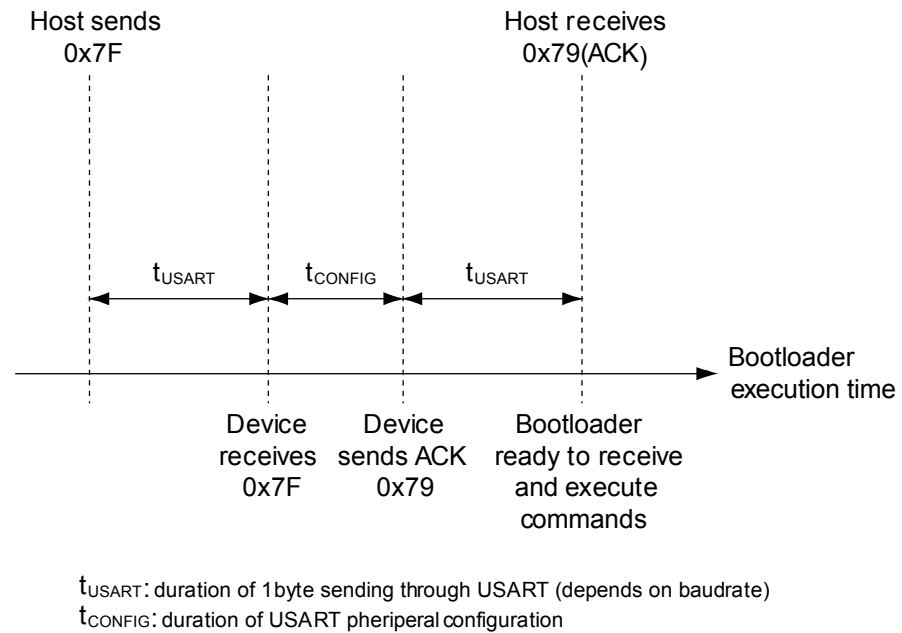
Host sends 0x7F

Host receives 0x79(ACK)

$t_{USART}$

$t_{CONFIG}$

$t_{USART}$

Bootloader execution time

Device receives 0x7F

Device sends ACK 0x79

Bootloader ready to receive and execute commands

$t_{USART}$: duration of 1byte sending through USART (depends on baudrate)
$t_{CONFIG}$: duration of USART pheriperal configuration